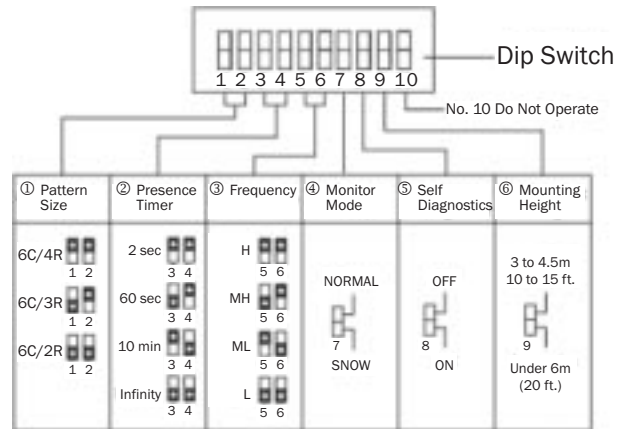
1 2 3 4 5 6 7 8 9 10

Dip Switch

No. 10 Do Not Operate

| ① Pattern Size | ② Presence Timer | ③ Frequency | ④ Monitor Mode | ⑤ Self Diagnostics | ⑥ Mounting Height |
|---|---|---|---|---|---|
| 6C/4R 1 2 | 2 sec 3 4 | H 5 6 | NORMAL | OFF | 3 to 4.5m 10 to 15 ft. |
| 6C/3R 1 2 | 60 sec 3 4 | MH 5 6 | 7 | 8 | 9 |
| 6C/2R 1 2 | 10 min 3 4 | ML 5 6 | SNOW | ON | Under 6m (20 ft.) |
| | Infinity 3 4 | L 5 6 | | | |